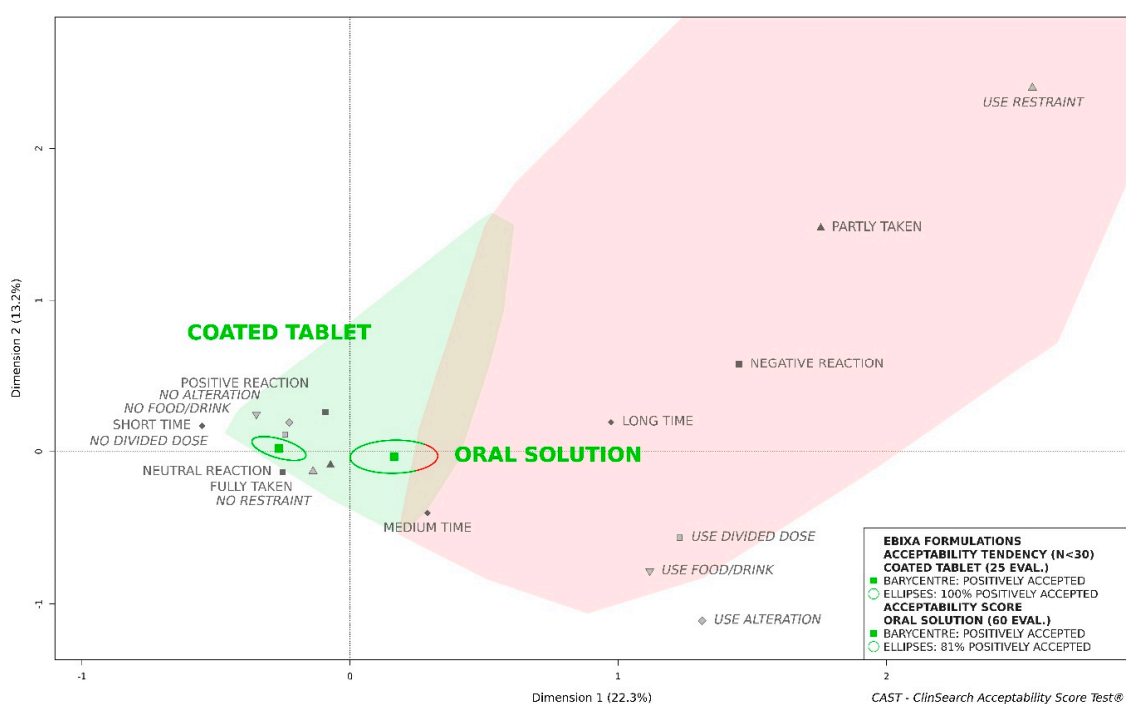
USE RESTRAINT

PARTLY TAKEN

COATED TABLET

NEGATIVE REACTION

POSITIVE REACTION
NO ALTERATION
NO FOOD/DRINK
SHORT TIME
NO DIVIDED DOSE

LONG TIME

ORAL SOLUTION

NEUTRAL REACTION
FULLY TAKEN
NO RESTRAINT

MEDIUM TIME

USE DIVIDED DOSE

USE FOOD/DRINK

USE ALTERATION

EBIXA FORMULATIONS
ACCEPTABILITY TENDENCY (N<30)
COATED TABLET (25 EVAL.)
BARYCENTRE: POSITIVELY ACCEPTED
ELLIPSES: 100% POSITIVELY ACCEPTED
ACCEPTABILITY SCORE
ORAL SOLUTION (60 EVAL.)
BARYCENTRE: POSITIVELY ACCEPTED
ELLIPSES: 81% POSITIVELY ACCEPTED

Dimension 2 (13.2%)

2

1

0

-1

-1

0

1

2

Dimension 1 (22.3%)

CAST - ClinSearch Acceptability Score Test®